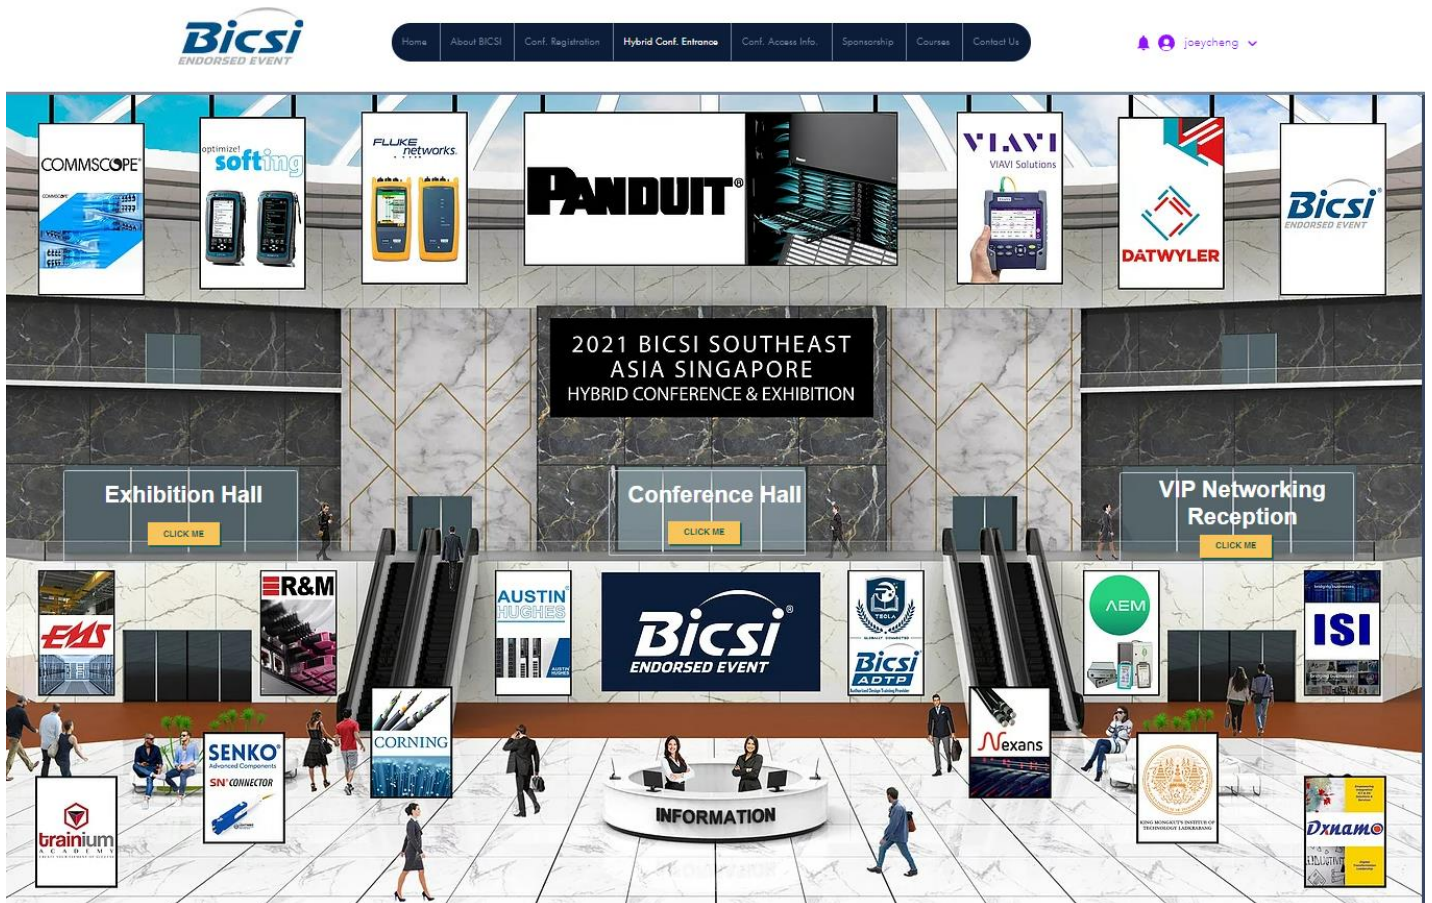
Bicsi
ENDORSED EVENT

Home | About BICSI | Conf. Registration | Hybrid Conf. Entrance | Conf. Access Info. | Sponsorship | Courses | Contact Us

joeycheng

COMMSCOPE

optimize! softing

FLUKE networks

PANDUIT

VIAVI
VIAVI Solutions

DATWYLER

Bicsi
ENDORSED EVENT

2021 BICSI SOUTHEAST ASIA SINGAPORE
HYBRID CONFERENCE & EXHIBITION

Exhibition Hall
CLICK ME

Conference Hall
CLICK ME

VIP Networking Reception
CLICK ME

EMS

R&M

AUSTIN HUGHES

Bicsi
ENDORSED EVENT

TBOLA

Bicsi
ADTP

AEM

ISI

CORNING

SENKO
Advanced Components
SN CONNECTOR

Nexans

INFORMATION

trainium

KING MONGKUT'S INSTITUTE OF TECHNOLOGY LADKRABANG

Dxnamo